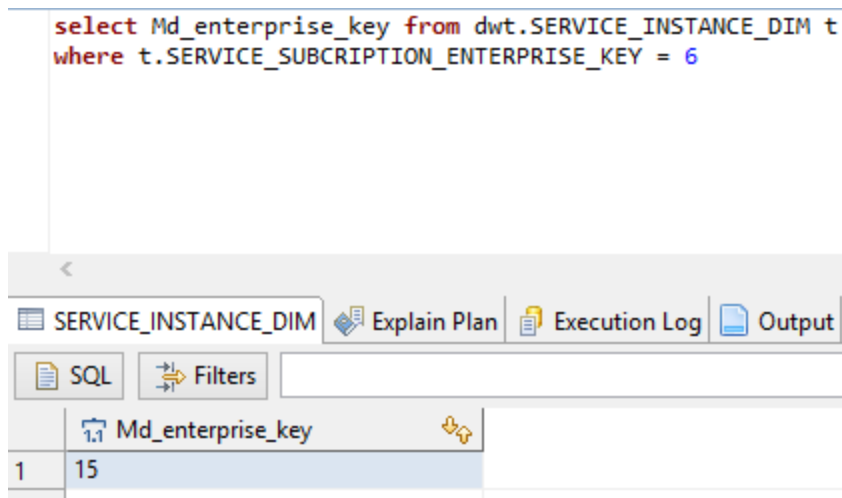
select Md_enterprise_key from dwt.SERVICE_INSTANCE_DIM t
where t.SERVICE_SUBCRIPTION_ENTERPRISE_KEY = 6

SERVICE_INSTANCE_DIM Explain Plan Execution Log Output

SQL Filters

| | Md_enterprise_key |
|---|---|
| 1 | 15 |